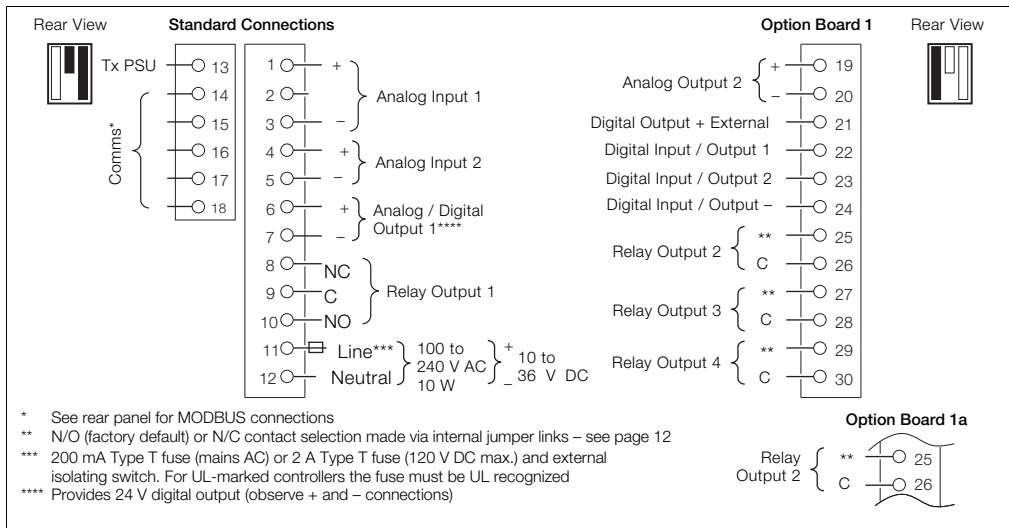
Rear View

Standard Connections

Tx PSU 13

14

15

16

17

18

Comms*

1 +

2

3 –

Analog Input 1

4 +

5 –

Analog Input 2

6 +

7 –

Analog / Digital Output 1****

8 NC

9 C

10 NO

Relay Output 1

11 Line***

12 Neutral

100 to 240 V AC 10 W

+ 10 to – 36 V DC

Option Board 1

Rear View

Analog Output 2 + 19

– 20

Digital Output + External 21

Digital Input / Output 1 22

Digital Input / Output 2 23

Digital Input / Output – 24

Relay Output 2 ** 25

C 26

Relay Output 3 ** 27

C 28

Relay Output 4 ** 29

C 30

* See rear panel for MODBUS connections

** N/O (factory default) or N/C contact selection made via internal jumper links – see page 12

*** 200 mA Type T fuse (mains AC) or 2 A Type T fuse (120 V DC max.) and external isolating switch. For UL-marked controllers the fuse must be UL recognized

**** Provides 24 V digital output (observe + and – connections)

Option Board 1a

Relay Output 2 ** 25

C 26